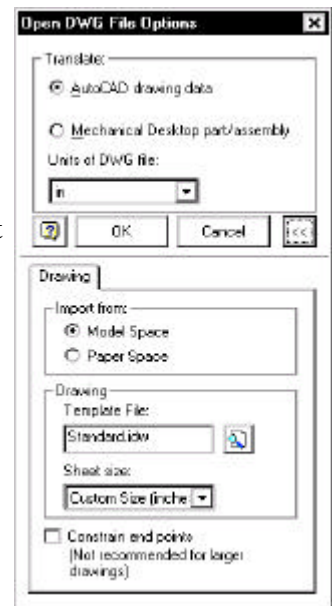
Open DWG File Options

Translate:

AutoCAD drawing data

Mechanical Desktop part/assembly

Units of DWG file:

in

?

OK

Cancel

<<<

Drawing

Import from:

Model Space

Paper Space

Drawing

Template File:

Standard.idw

Sheet size:

Custom Size (inche

Constrain end points (Not recommended for larger drawings)